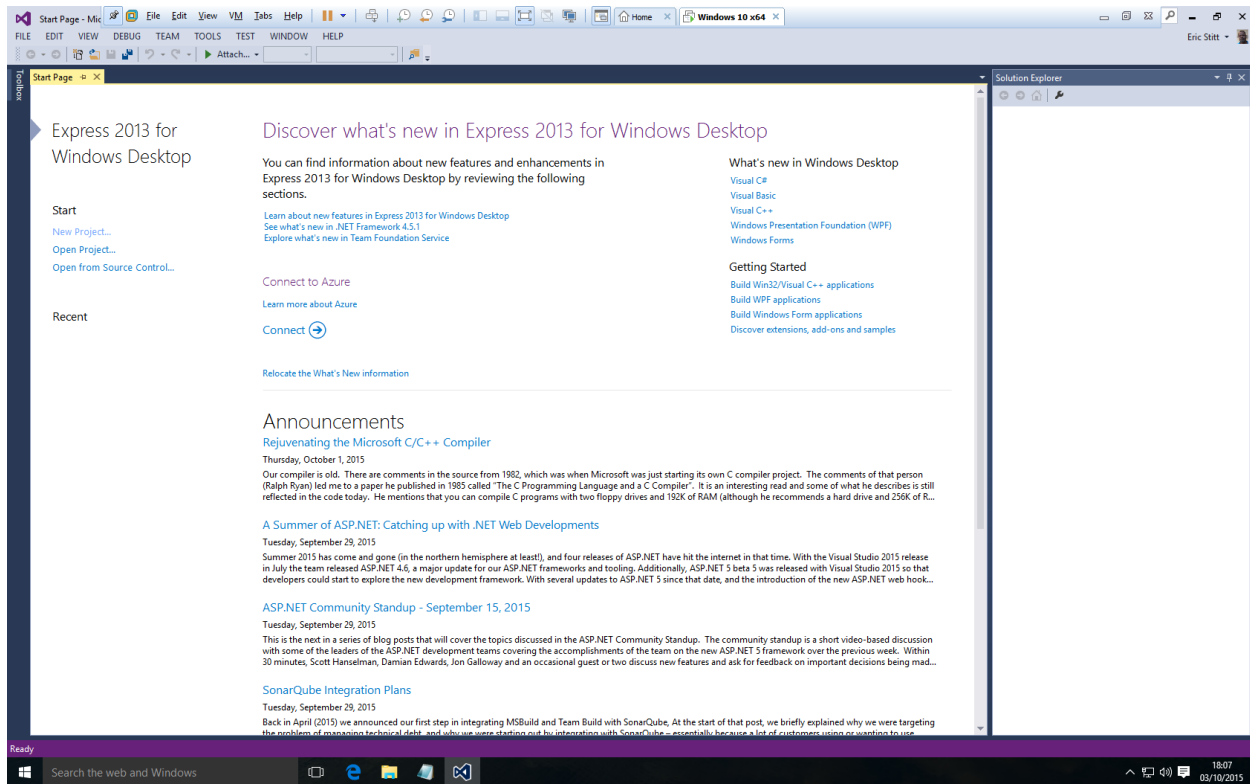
Start Page - Mic File Edit View VM Tabs Help Home Windows 10 x64

FILE EDIT VIEW DEBUG TEAM TOOLS TEST WINDOW HELP

Eric Stitt

Attach...

Toolbox

Start Page

Solution Explorer

Express 2013 for Windows Desktop

Start

New Project...

Open Project...

Open from Source Control...

Recent

Discover what's new in Express 2013 for Windows Desktop

You can find information about new features and enhancements in Express 2013 for Windows Desktop by reviewing the following sections.

Learn about new features in Express 2013 for Windows Desktop

See what's new in .NET Framework 4.5.1

Explore what's new in Team Foundation Service

What's new in Windows Desktop

Visual C#

Visual Basic

Visual C++

Windows Presentation Foundation (WPF)

Windows Forms

Getting Started

Build Win32/Visual C++ applications

Build WPF applications

Build Windows Form applications

Discover extensions, add-ons and samples

Connect to Azure

Learn more about Azure

Connect

Relocate the What's New information

Announcements

Rejuvenating the Microsoft C/C++ Compiler

Thursday, October 1, 2015

Our compiler is old. There are comments in the source from 1982, which was when Microsoft was just starting its own C compiler project. The comments of that person (Ralph Ryan) led me to a paper he published in 1985 called "The C Programming Language and a C Compiler". It is an interesting read and some of what he describes is still reflected in the code today. He mentions that you can compile C programs with two floppy drives and 192K of RAM (although he recommends a hard drive and 256K of R...

A Summer of ASP.NET: Catching up with .NET Web Developments

Tuesday, September 29, 2015

Summer 2015 has come and gone (in the northern hemisphere at least!), and four releases of ASP.NET have hit the internet in that time. With the Visual Studio 2015 release in July the team released ASP.NET 4.6, a major update for our ASP.NET frameworks and tooling. Additionally, ASP.NET 5 beta 5 was released with Visual Studio 2015 so that developers could start to explore the new development framework. With several updates to ASP.NET 5 since that date, and the introduction of the new ASP.NET web hook...

ASP.NET Community Standup - September 15, 2015

Tuesday, September 29, 2015

This is the next in a series of blog posts that will cover the topics discussed in the ASP.NET Community Standup. The community standup is a short video-based discussion with some of the leaders of the ASP.NET development teams covering the accomplishments of the team on the new ASP.NET 5 framework over the previous week. Within 30 minutes, Scott Hanselman, Damian Edwards, Jon Galloway and an occasional guest or two discuss new features and ask for feedback on important decisions being mad...

SonarQube Integration Plans

Tuesday, September 29, 2015

Back in April (2015) we announced our first step in integrating MSBuild and Team Build with SonarQube, At the start of that post, we briefly explained why we were targeting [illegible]

Ready

Search the web and Windows

18:07
03/10/2015